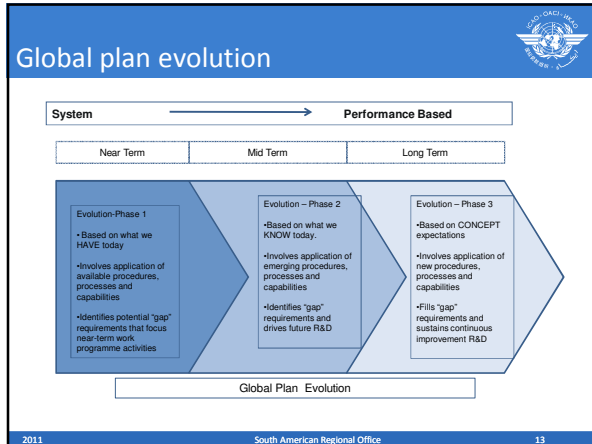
Global plan evolution

ICAO · OACI · ИКАО

System → Performance Based

| Near Term | Mid Term | Long Term |
|---|---|---|

Evolution-Phase 1

• Based on what we HAVE today

•Involves application of available procedures, processes and capabilities

•Identifies potential "gap" requirements that focus near-term work programme activities

Evolution – Phase 2

•Based on what we KNOW today.

•Involves application of emerging procedures, processes and capabilities

•Identifies "gap" requirements and drives future R&D

Evolution – Phase 3

•Based on CONCEPT expectations

•Involves application of new procedures, processes and capabilities

•Fills "gap" requirements and sustains continuous improvement R&D

Global Plan Evolution

2011 South American Regional Office 13